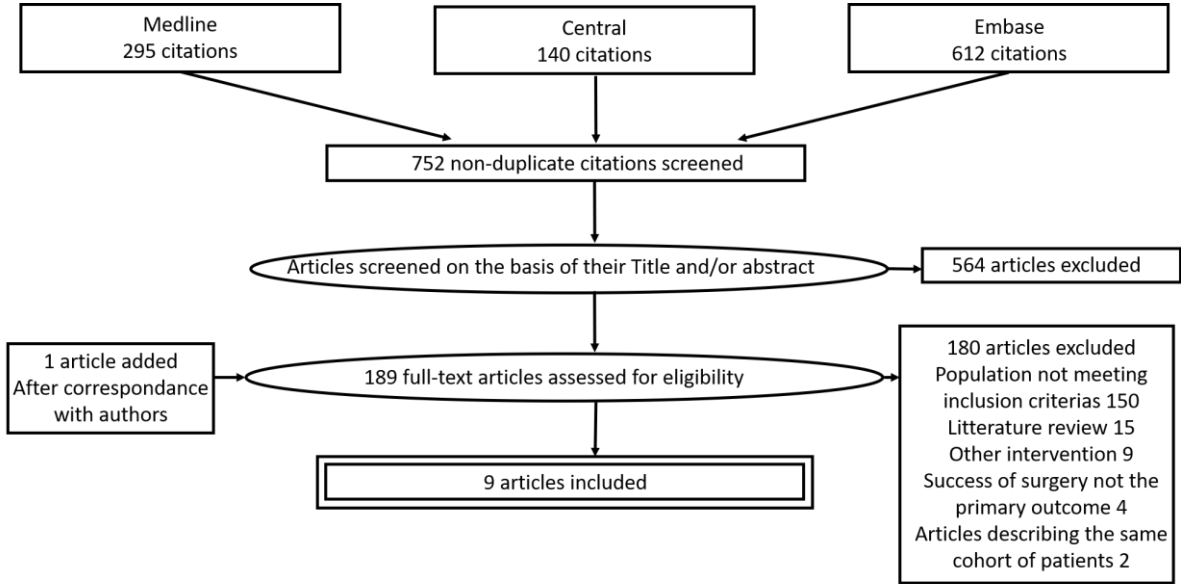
Medline
295 citations

Central
140 citations

Embase
612 citations

752 non-duplicate citations screened

Articles screened on the basis of their Title and/or abstract

564 articles excluded

1 article added
After correspondance with authors

189 full-text articles assessed for eligibility

180 articles excluded
Population not meeting inclusion criterias 150
Litterature review 15
Other intervention 9
Success of surgery not the primary outcome 4
Articles describing the same cohort of patients 2

9 articles included